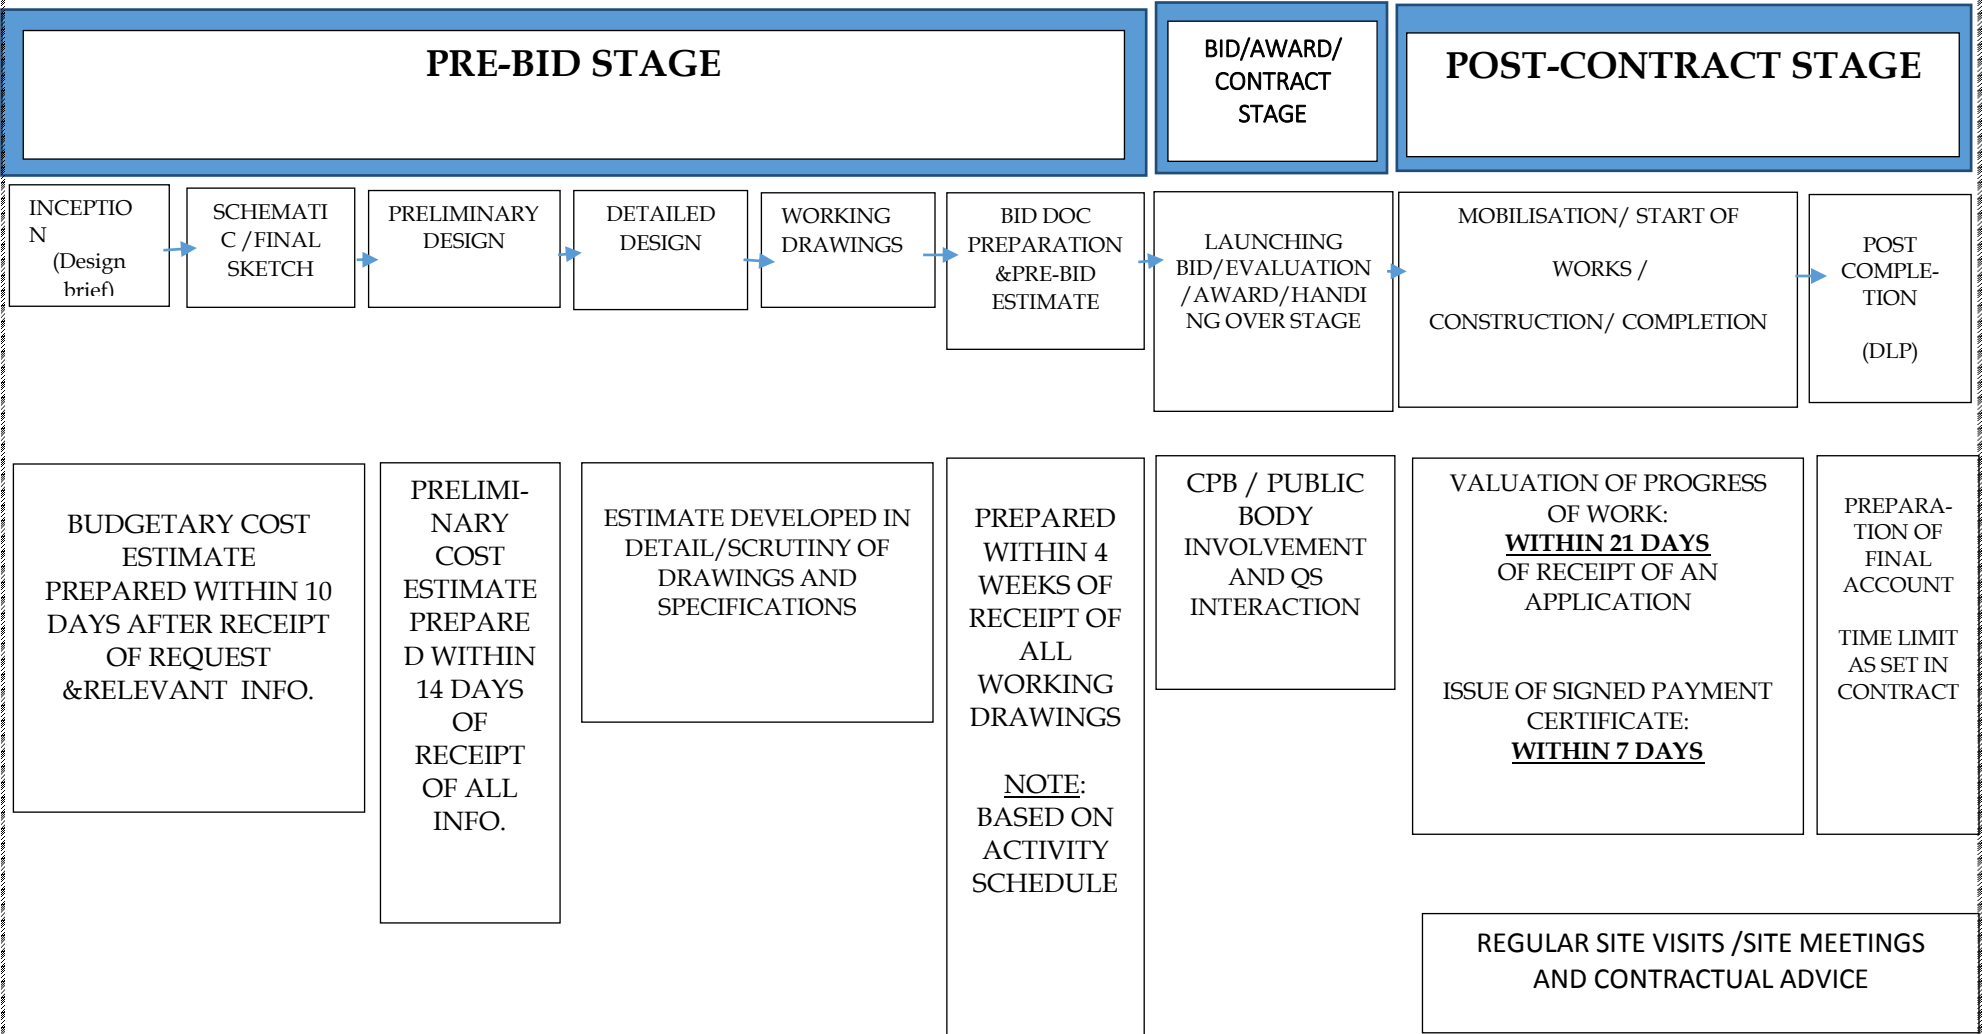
PRE-BID STAGE

BID/AWARD/ CONTRACT STAGE

POST-CONTRACT STAGE

INCEPTIO N (Design brief)

SCHEMATI C /FINAL SKETCH

PRELIMINARY DESIGN

DETAILED DESIGN

WORKING DRAWINGS

BID DOC PREPARATION &PRE-BID ESTIMATE

LAUNCHING BID/EVALUATION /AWARD/HANDI NG OVER STAGE

MOBILISATION/ START OF WORKS / CONSTRUCTION/ COMPLETION

POST COMPLE-TION (DLP)

BUDGETARY COST ESTIMATE PREPARED WITHIN 10 DAYS AFTER RECEIPT OF REQUEST &RELEVANT INFO.

PRELIMI-NARY COST ESTIMATE PREPARE D WITHIN 14 DAYS OF RECEIPT OF ALL INFO.

ESTIMATE DEVELOPED IN DETAIL/SCRUTINY OF DRAWINGS AND SPECIFICATIONS

PREPARED WITHIN 4 WEEKS OF RECEIPT OF ALL WORKING DRAWINGS

NOTE: BASED ON ACTIVITY SCHEDULE

CPB / PUBLIC BODY INVOLVEMENT AND QS INTERACTION

VALUATION OF PROGRESS OF WORK: WITHIN 21 DAYS OF RECEIPT OF AN APPLICATION

ISSUE OF SIGNED PAYMENT CERTIFICATE: WITHIN 7 DAYS

PREPARA-TION OF FINAL ACCOUNT

TIME LIMIT AS SET IN CONTRACT

REGULAR SITE VISITS /SITE MEETINGS AND CONTRACTUAL ADVICE